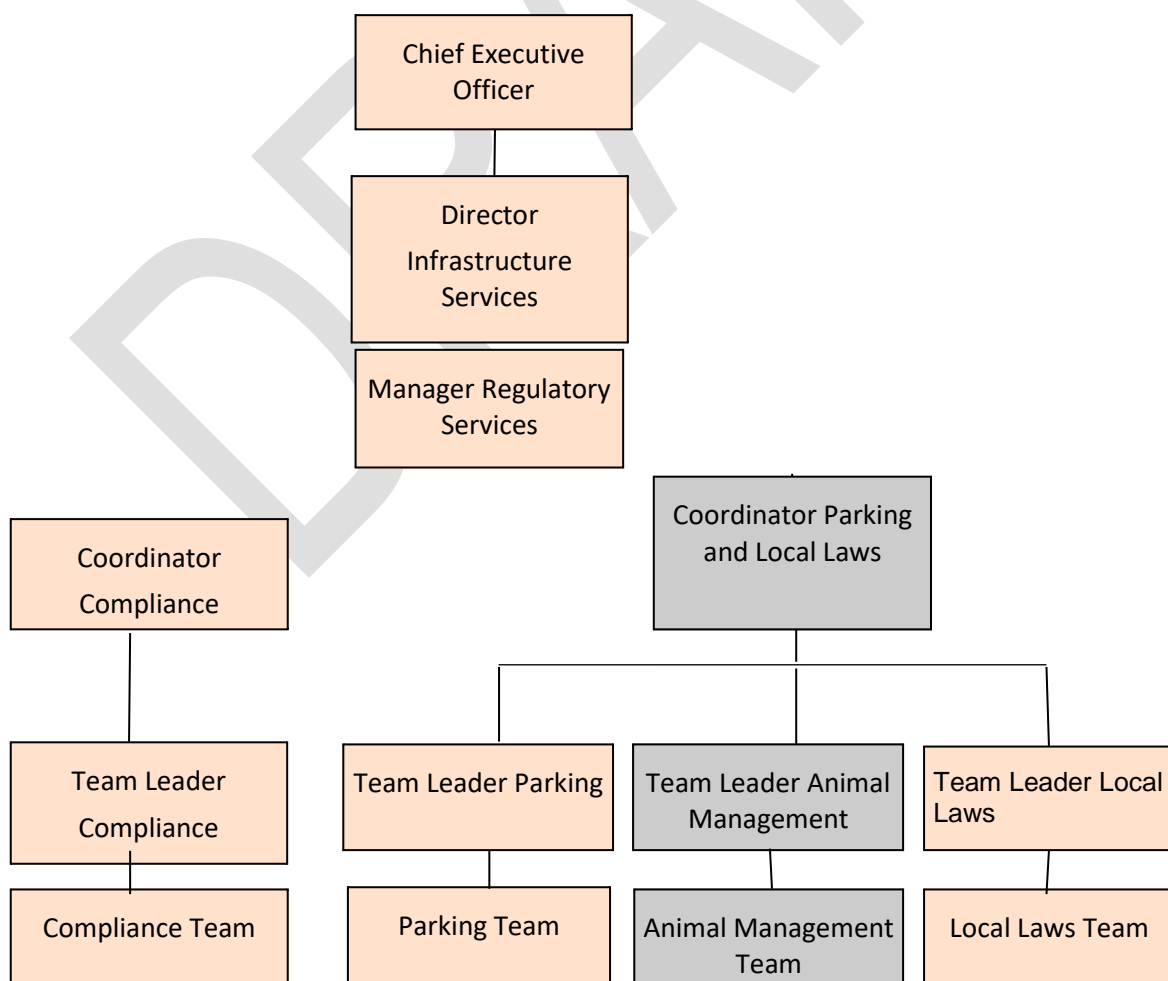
DRAFT

Chief Executive Officer

Director Infrastructure Services

Manager Regulatory Services

Coordinator Compliance

Coordinator Parking and Local Laws

Team Leader Compliance

Team Leader Parking

Team Leader Animal Management

Team Leader Local Laws

Compliance Team

Parking Team

Animal Management Team

Local Laws Team